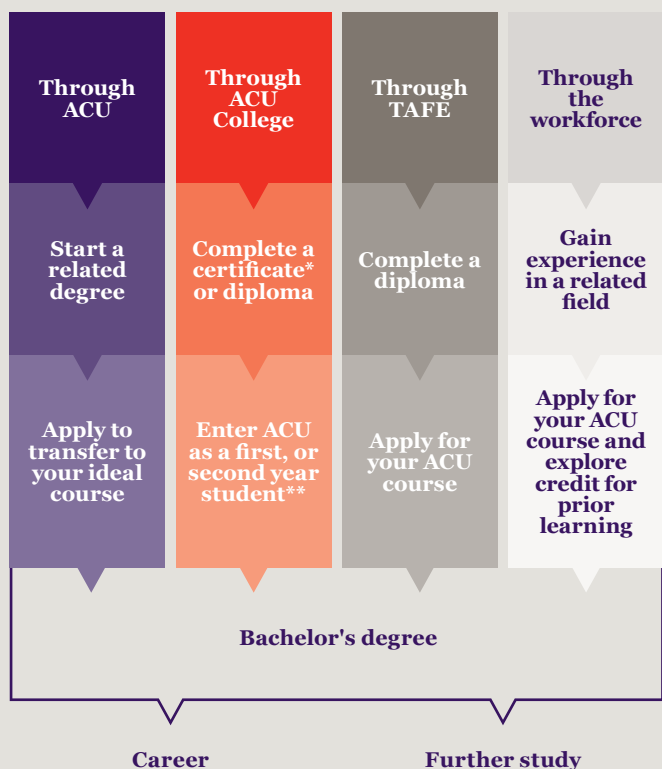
Through ACU

Start a related degree

Apply to transfer to your ideal course

Through ACU College

Complete a certificate* or diploma

Enter ACU as a first, or second year student**

Through TAFE

Complete a diploma

Apply for your ACU course

Through the workforce

Gain experience in a related field

Apply for your ACU course and explore credit for prior learning

Bachelor's degree

Career

Further study